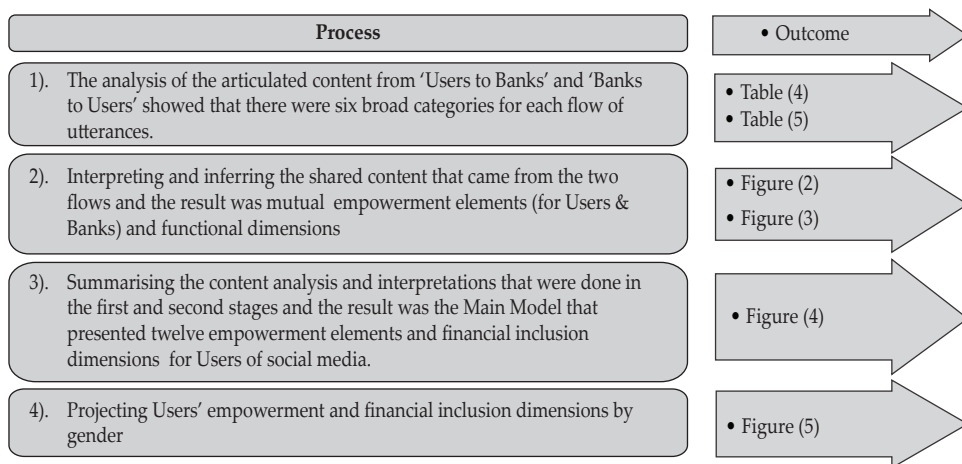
Process

• Outcome

1). The analysis of the articulated content from 'Users to Banks' and 'Banks to Users' showed that there were six broad categories for each flow of utterances.

• Table (4)
• Table (5)

2). Interpreting and inferring the shared content that came from the two flows and the result was mutual empowerment elements (for Users & Banks) and functional dimensions

• Figure (2)
• Figure (3)

3). Summarising the content analysis and interpretations that were done in the first and second stages and the result was the Main Model that presented twelve empowerment elements and financial inclusion dimensions for Users of social media.

• Figure (4)

4). Projecting Users' empowerment and financial inclusion dimensions by gender

• Figure (5)